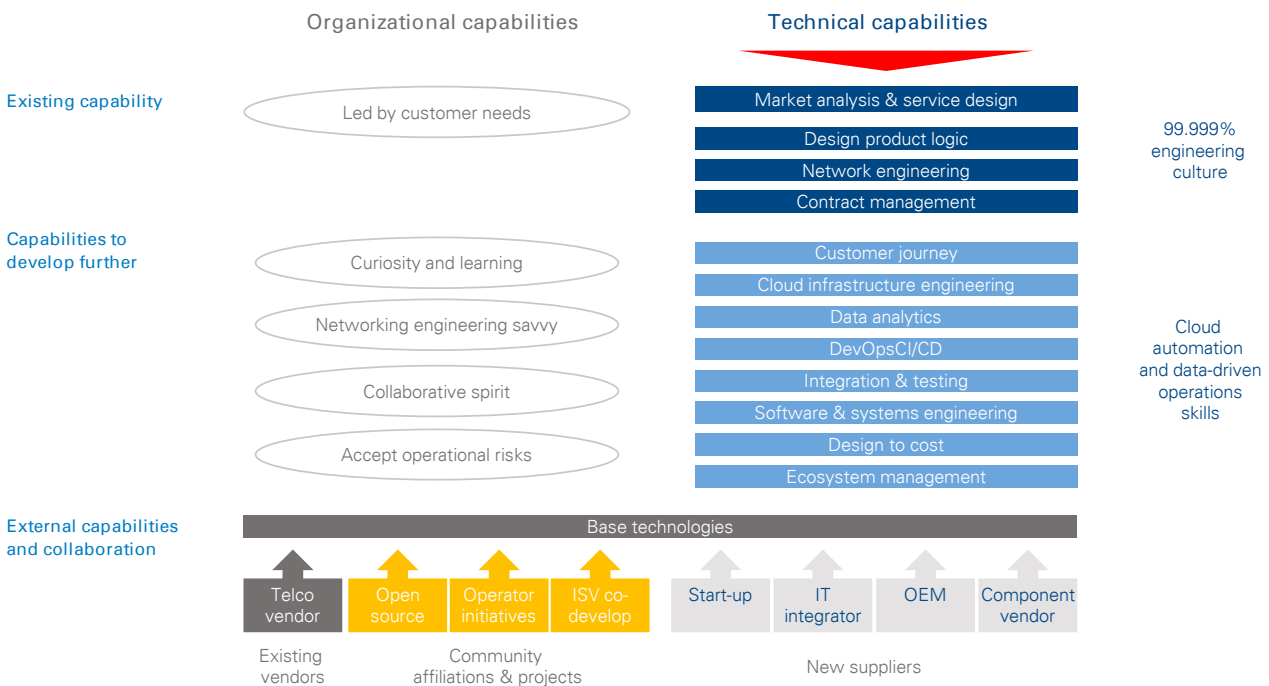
Organizational capabilities

Technical capabilities

Existing capability

Led by customer needs

Market analysis & service design

Design product logic

Network engineering

Contract management

99.999% engineering culture

Capabilities to develop further

Curiosity and learning

Networking engineering savvy

Collaborative spirit

Accept operational risks

Customer journey

Cloud infrastructure engineering

Data analytics

DevOpsCI/CD

Integration & testing

Software & systems engineering

Design to cost

Ecosystem management

Cloud automation and data-driven operations skills

External capabilities and collaboration

Base technologies

Telco vendor

Open source

Operator initiatives

ISV co-develop

Start-up

IT integrator

OEM

Component vendor

Existing vendors

Community affiliations & projects

New suppliers